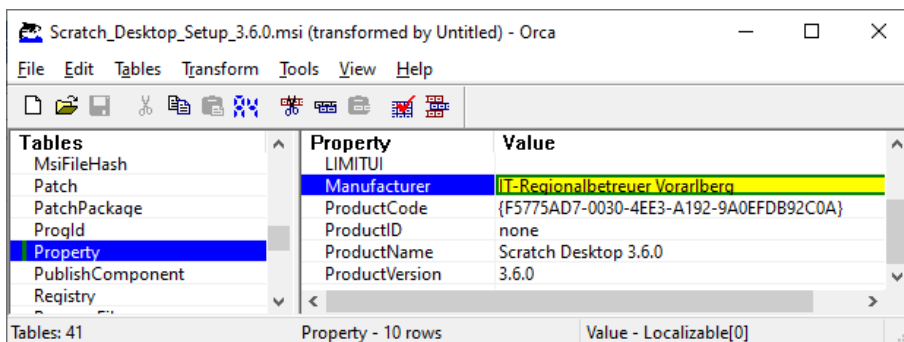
Scratch_Desktop_Setup_3.6.0.msi (transformed by Untitled) - Orca

File Edit Tables Transform Tools View Help

Tables
MsiFileHash
Patch
PatchPackage
ProgId
Property
PublishComponent
Registry

| Property | Value |
|---|---|
| LIMITUI | |
| Manufacturer | IT-Regionalbetreuer Vorarlberg |
| ProductCode | {F5775AD7-0030-4EE3-A192-9A0EFDB92C0A} |
| ProductID | none |
| ProductName | Scratch Desktop 3.6.0 |
| ProductVersion | 3.6.0 |

Tables: 41
Property - 10 rows
Value - Localizable[0]